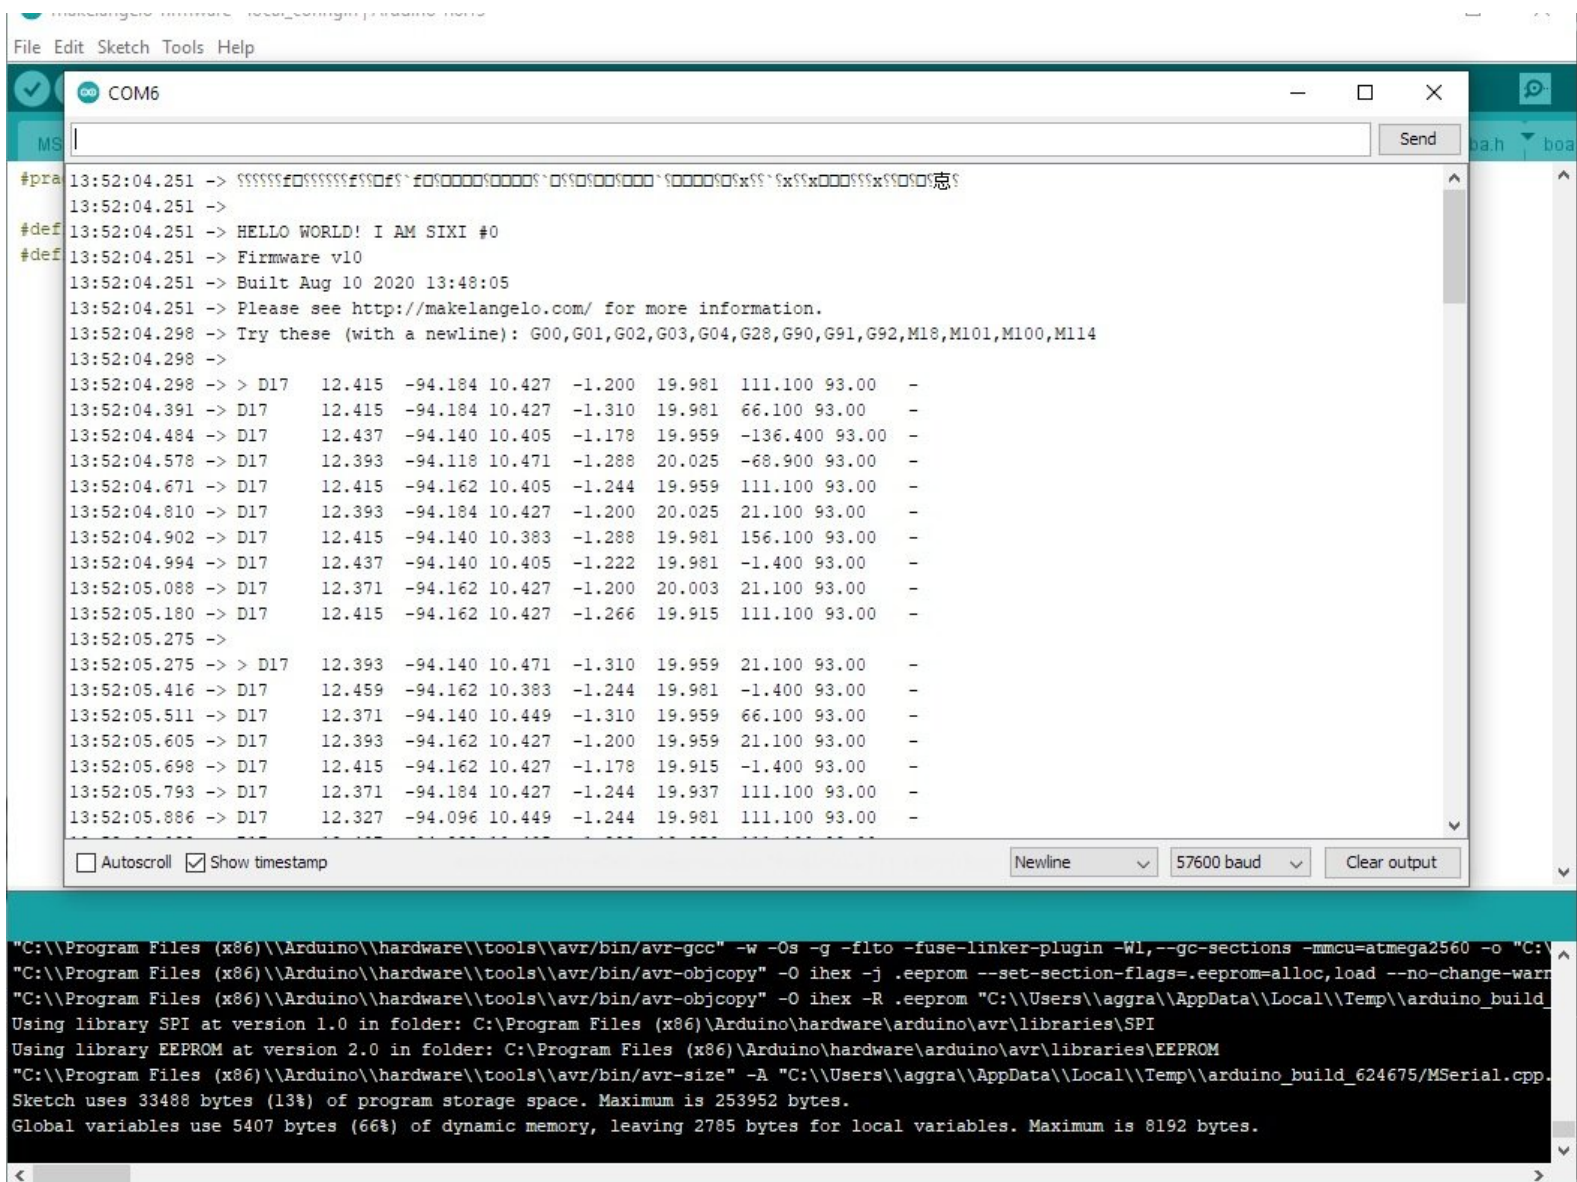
File Edit Sketch Tools Help

COM6

Send

MS

ba.h boa

#pra
#def
#def

13:52:04.251 -> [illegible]
13:52:04.251 ->
13:52:04.251 -> HELLO WORLD! I AM SIXI #0
13:52:04.251 -> Firmware v10
13:52:04.251 -> Built Aug 10 2020 13:48:05
13:52:04.251 -> Please see http://makelangelo.com/ for more information.
13:52:04.298 -> Try these (with a newline): G00,G01,G02,G03,G04,G28,G90,G91,G92,M18,M101,M100,M114
13:52:04.298 ->
13:52:04.298 -> > D17 12.415 -94.184 10.427 -1.200 19.981 111.100 93.00 -
13:52:04.391 -> D17 12.415 -94.184 10.427 -1.310 19.981 66.100 93.00 -
13:52:04.484 -> D17 12.437 -94.140 10.405 -1.178 19.959 -136.400 93.00 -
13:52:04.578 -> D17 12.393 -94.118 10.471 -1.288 20.025 -68.900 93.00 -
13:52:04.671 -> D17 12.415 -94.162 10.405 -1.244 19.959 111.100 93.00 -
13:52:04.810 -> D17 12.393 -94.184 10.427 -1.200 20.025 21.100 93.00 -
13:52:04.902 -> D17 12.415 -94.140 10.383 -1.288 19.981 156.100 93.00 -
13:52:04.994 -> D17 12.437 -94.140 10.405 -1.222 19.981 -1.400 93.00 -
13:52:05.088 -> D17 12.371 -94.162 10.427 -1.200 20.003 21.100 93.00 -
13:52:05.180 -> D17 12.415 -94.162 10.427 -1.266 19.915 111.100 93.00 -
13:52:05.275 ->
13:52:05.275 -> > D17 12.393 -94.140 10.471 -1.310 19.959 21.100 93.00 -
13:52:05.416 -> D17 12.459 -94.162 10.383 -1.244 19.981 -1.400 93.00 -
13:52:05.511 -> D17 12.371 -94.140 10.449 -1.310 19.959 66.100 93.00 -
13:52:05.605 -> D17 12.393 -94.162 10.427 -1.200 19.959 21.100 93.00 -
13:52:05.698 -> D17 12.415 -94.162 10.427 -1.178 19.915 -1.400 93.00 -
13:52:05.793 -> D17 12.371 -94.184 10.427 -1.244 19.937 111.100 93.00 -
13:52:05.886 -> D17 12.327 -94.096 10.449 -1.244 19.981 111.100 93.00 -

Autoscroll Show timestamp Newline 57600 baud Clear output

"C:\\Program Files (x86)\\Arduino\\hardware\\tools\\avr/bin/avr-gcc" -w -Os -g -flto -fuse-linker-plugin -Wl,--gc-sections -mmcu=atmega2560 -o "C:\
"C:\\Program Files (x86)\\Arduino\\hardware\\tools\\avr/bin/avr-objcopy" -O ihex -j .eeprom --set-section-flags=.eeprom=alloc,load --no-change-warn
"C:\\Program Files (x86)\\Arduino\\hardware\\tools\\avr/bin/avr-objcopy" -O ihex -R .eeprom "C:\\Users\\aggra\\AppData\\Local\\Temp\\arduino_build_
Using library SPI at version 1.0 in folder: C:\Program Files (x86)\Arduino\hardware\arduino\avr\libraries\SPI
Using library EEPROM at version 2.0 in folder: C:\Program Files (x86)\Arduino\hardware\arduino\avr\libraries\EEPROM
"C:\\Program Files (x86)\\Arduino\\hardware\\tools\\avr/bin/avr-size" -A "C:\\Users\\aggra\\AppData\\Local\\Temp\\arduino_build_624675/MSerial.cpp.
Sketch uses 33488 bytes (13%) of program storage space. Maximum is 253952 bytes.
Global variables use 5407 bytes (66%) of dynamic memory, leaving 2785 bytes for local variables. Maximum is 8192 bytes.